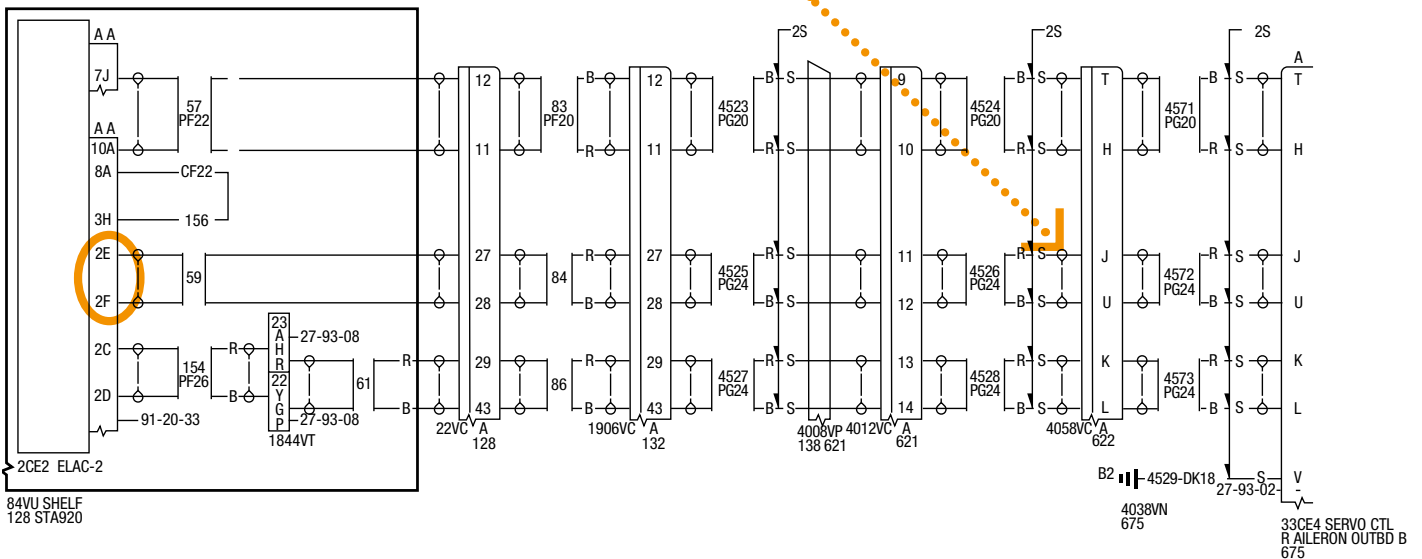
A A
7J
57
PF22
A A
10A
8A
CF22
3H
156
2E
2F
59
2C
154
PF26
2D
91-20-33
2CE2 ELAC-2
84VU SHELF
128 STA920
R
B
23
A
H
R
22
Y
G
P
27-93-08
27-93-08
1844VT
61
R
B
12
11
27
28
29
43
22VC A
128
83
PF20
84
86
B
R
R
B
R
B
12
11
27
28
29
43
1906VC A
132
4523
PG20
4525
PG24
4527
PG24
2S
B S
R S
R S
B S
R S
B S
4008VP
138 621
9
10
11
12
13
14
4012VC A
621
4524
PG20
4526
PG24
4528
PG24
2S
B S
R S
R S
B S
R S
B S
T
H
J
U
K
L
4058VC A
622
4571
PG20
4572
PG24
4573
PG24
2S
B S
R S
R S
B S
R S
B S
A
T
H
J
U
K
L
B2
4529-DK18
4038VN
675
S
27-93-02
V
-
33CE4 SERVO CTL
R AILERON OUTBD B
675